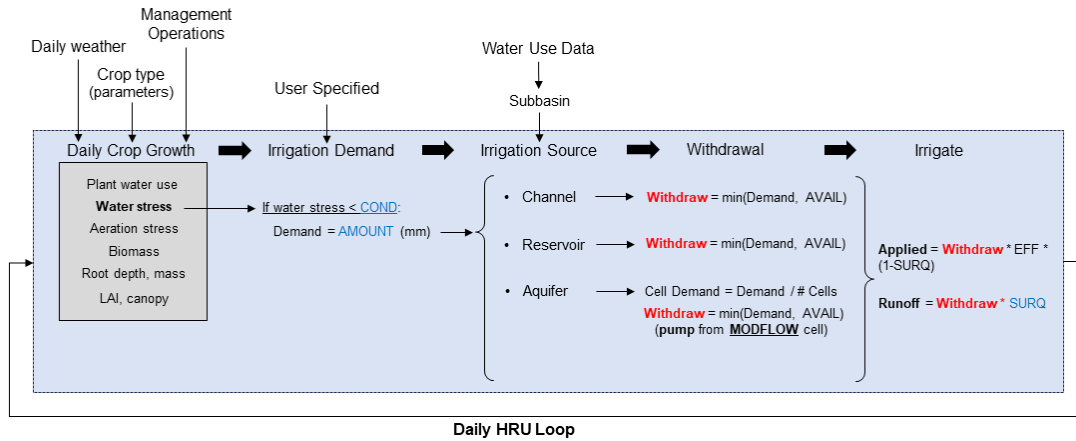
Management Operations

Daily weather

Crop type (parameters)

User Specified

Water Use Data

Subbasin

Daily Crop Growth

Irrigation Demand

Irrigation Source

Withdrawal

Irrigate

Plant water use
Water stress
Aeration stress
Biomass
Root depth, mass
LAI, canopy

If water stress < COND:
Demand = AMOUNT (mm)

• Channel
• Reservoir
• Aquifer

Withdraw = min(Demand, AVAIL)

Withdraw = min(Demand, AVAIL)

Cell Demand = Demand / # Cells
Withdraw = min(Demand, AVAIL) (pump from MODFLOW cell)

Applied = Withdraw * EFF * (1-SURQ)

Runoff = Withdraw * SURQ

Daily HRU Loop